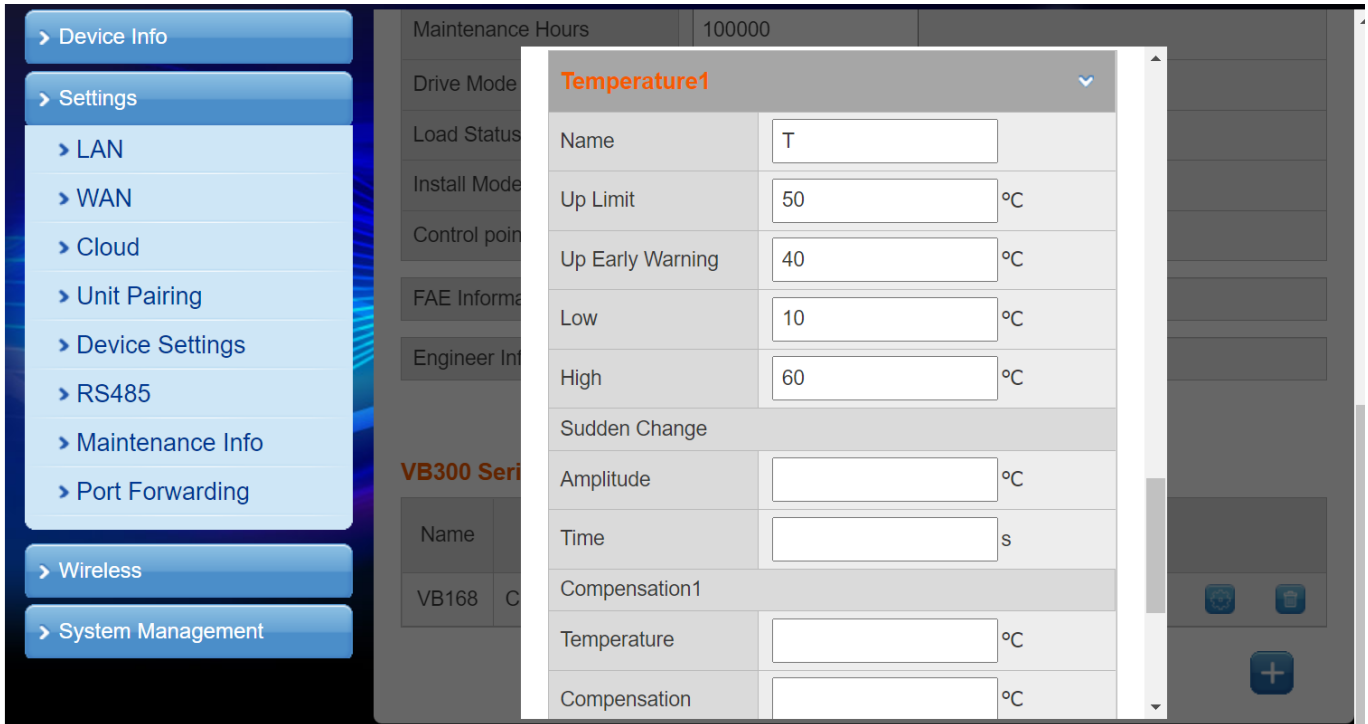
Device Info
Settings
LAN
WAN
Cloud
Unit Pairing
Device Settings
RS485
Maintenance Info
Port Forwarding
Wireless
System Management

| Maintenance Hours | 100000 |
|---|---|
| Drive Mode | |
| Load Status | |
| Install Mode | |
| Control poin | |

FAE Informa

Engineer Inf

VB300 Seri

| Name | |
|---|---|
| VB168 | C |

Temperature1

| Name | T |
|---|---|
| Up Limit | 50 °C |
| Up Early Warning | 40 °C |
| Low | 10 °C |
| High | 60 °C |
| Sudden Change | |
| Amplitude | °C |
| Time | s |
| Compensation1 | |
| Temperature | °C |
| Compensation | °C |